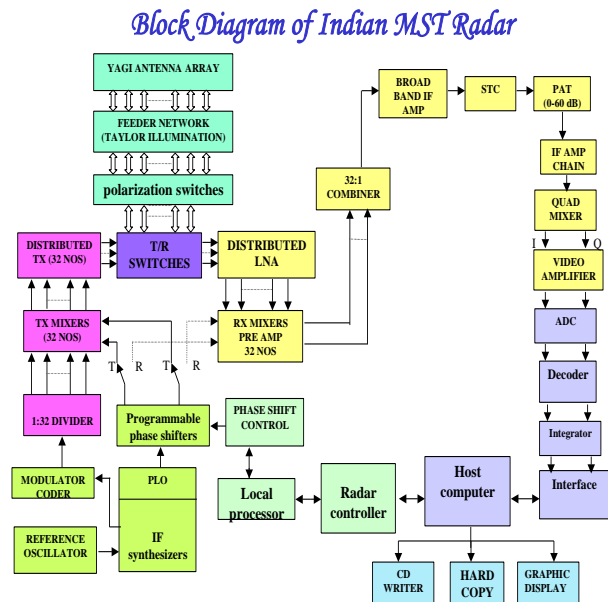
Block Diagram of Indian MST Radar

YAGI ANTENNA ARRAY

FEEDER NETWORK (TAYLOR ILLUMINATION)

polarization switches

DISTRIBUTED TX (32 NOS)

T/R SWITCHES

DISTRIBUTED LNA

TX MIXERS (32 NOS)

RX MIXERS PRE AMP 32 NOS

T R T R

1:32 DIVIDER

Programmable phase shifters

PHASE SHIFT CONTROL

MODULATOR CODER

PLO

REFERENCE OSCILLATOR

IF synthesizers

Local processor

Radar controller

Host computer

Interface

32:1 COMBINER

BROAD BAND IF AMP

STC

PAT (0-60 dB)

IF AMP CHAIN

QUAD MIXER

I Q

VIDEO AMPLIFIER

ADC

Decoder

Integrator

CD WRITER

HARD COPY

GRAPHIC DISPLAY